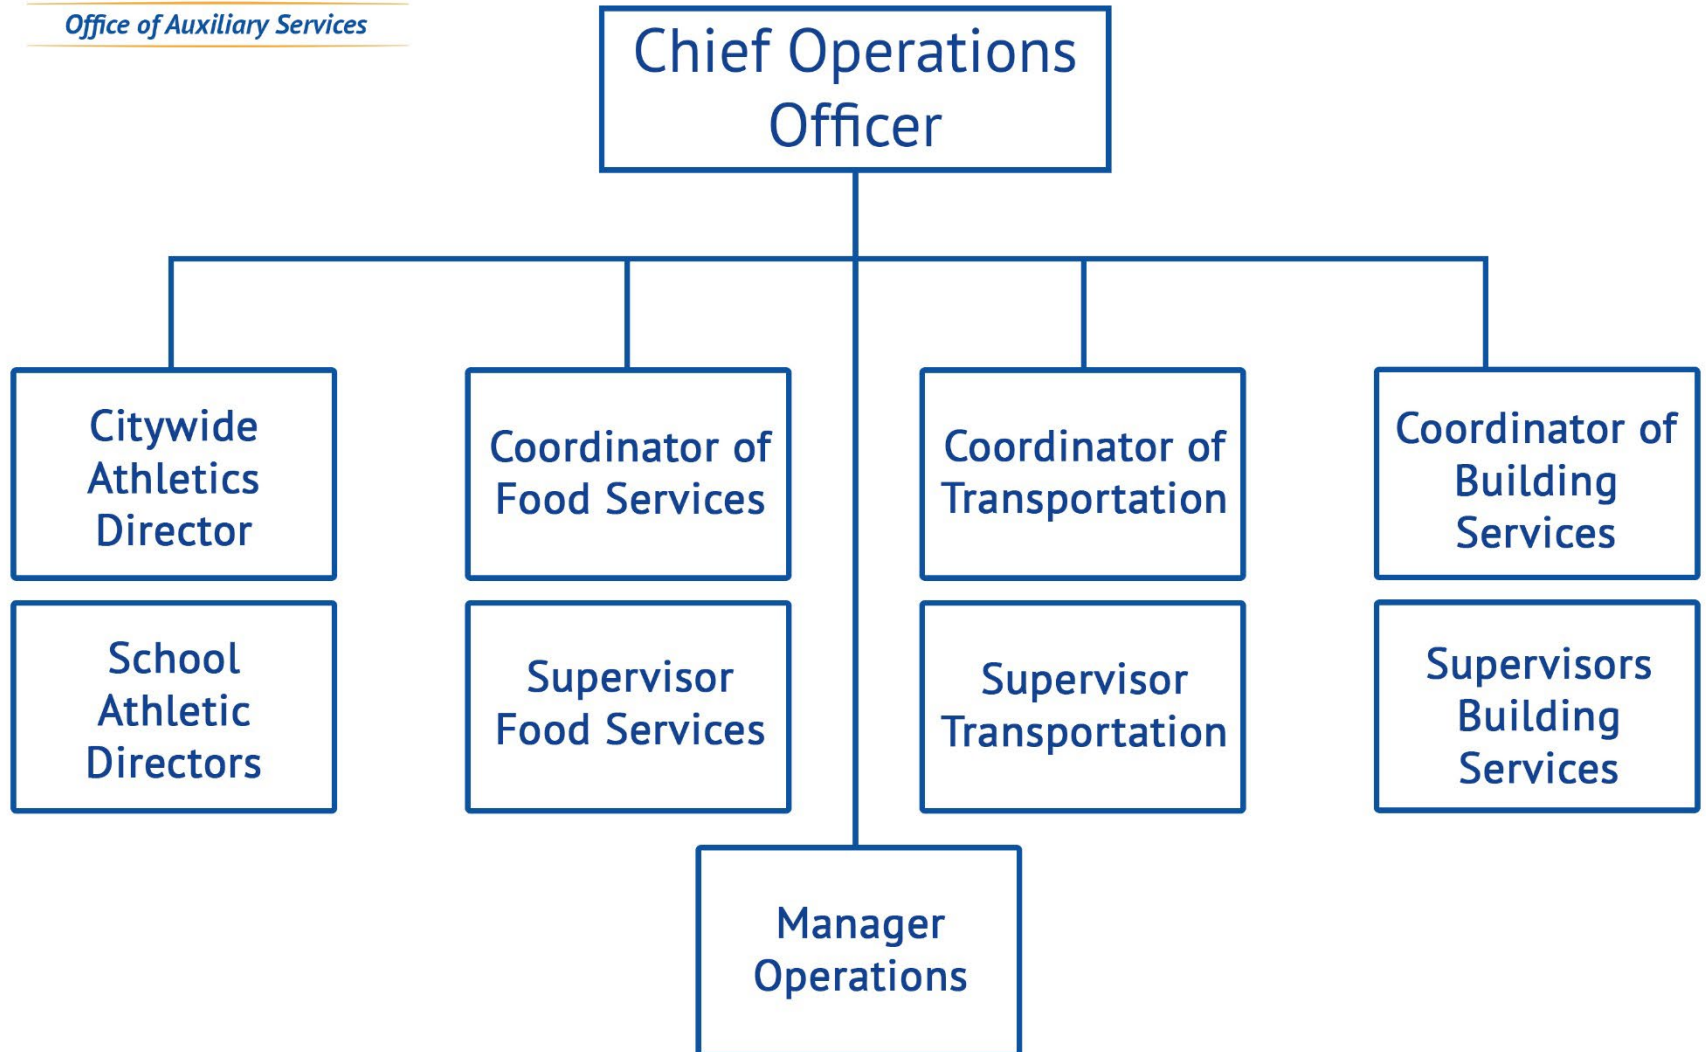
Office of Auxiliary Services

Chief Operations Officer

Citywide Athletics Director

Coordinator of Food Services

Coordinator of Transportation

Coordinator of Building Services

School Athletic Directors

Supervisor Food Services

Supervisor Transportation

Supervisors Building Services

Manager Operations